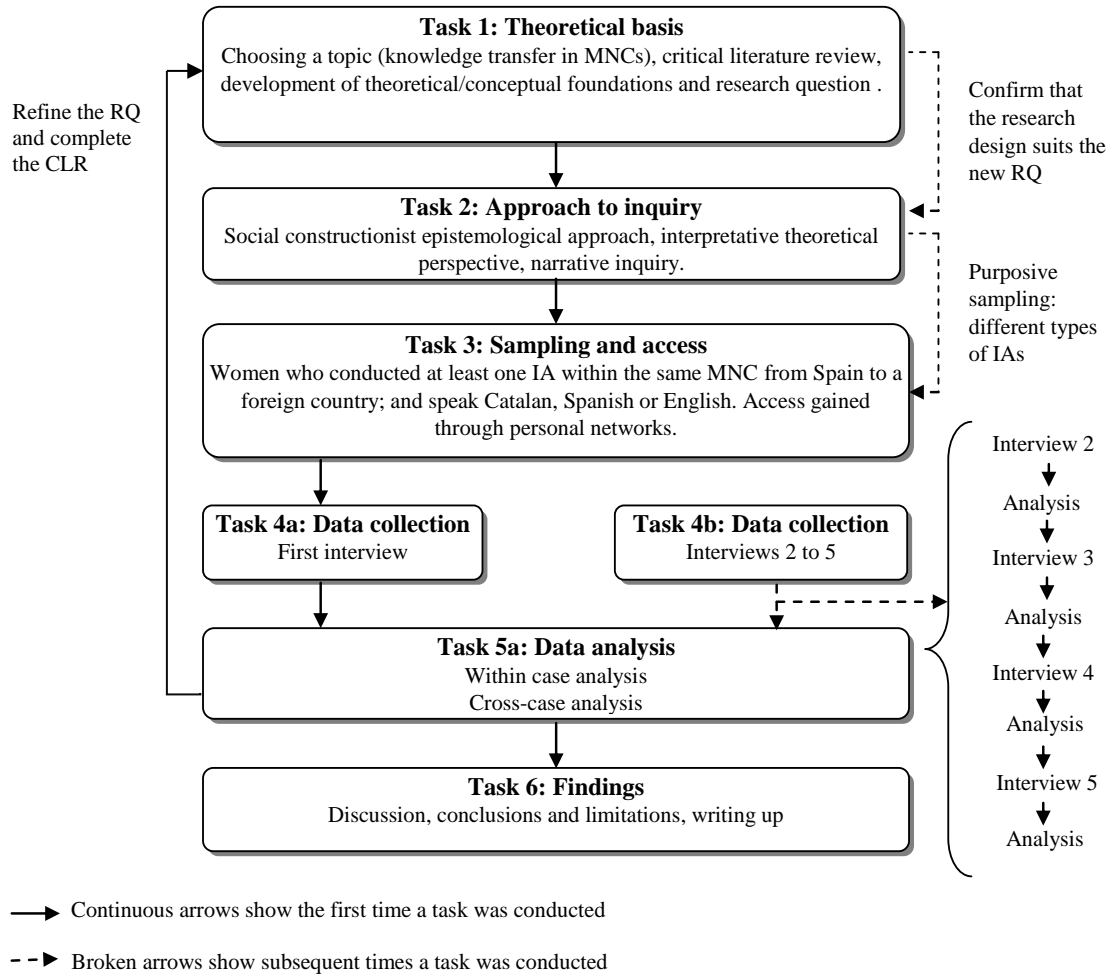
Task 1: Theoretical basis
Choosing a topic (knowledge transfer in MNCs), critical literature review, development of theoretical/conceptual foundations and research question .

Refine the RQ and complete the CLR

Confirm that the research design suits the new RQ

Task 2: Approach to inquiry
Social constructionist epistemological approach, interpretative theoretical perspective, narrative inquiry.

Purposive sampling: different types of IAs

Task 3: Sampling and access
Women who conducted at least one IA within the same MNC from Spain to a foreign country; and speak Catalan, Spanish or English. Access gained through personal networks.

Task 4a: Data collection
First interview

Task 4b: Data collection
Interviews 2 to 5

Interview 2
Analysis
Interview 3
Analysis
Interview 4
Analysis
Interview 5
Analysis

Task 5a: Data analysis
Within case analysis
Cross-case analysis

Task 6: Findings
Discussion, conclusions and limitations, writing up

Continuous arrows show the first time a task was conducted

Broken arrows show subsequent times a task was conducted